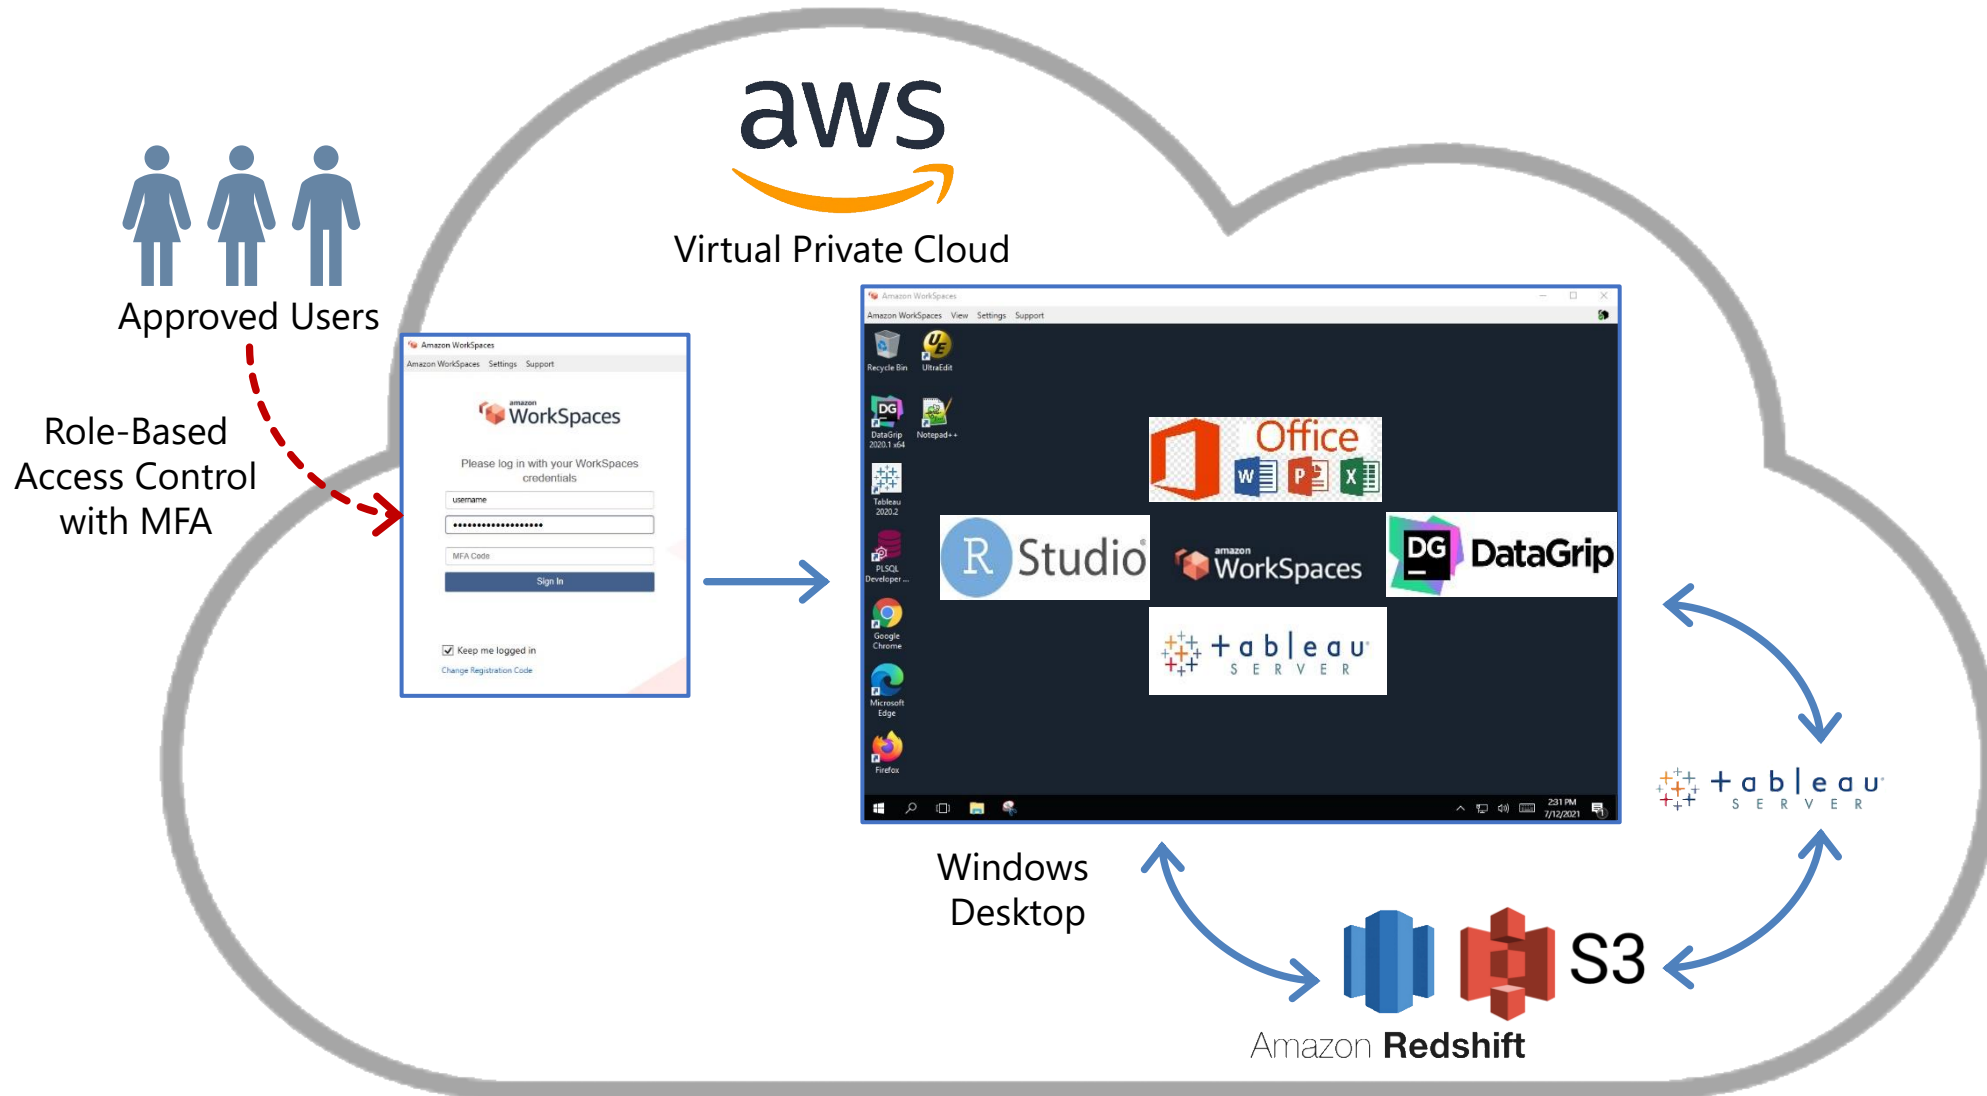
aws

Virtual Private Cloud

Approved Users

Role-Based Access Control with MFA

Amazon WorkSpaces
Amazon WorkSpaces Settings Support
amazon WorkSpaces
Please log in with your WorkSpaces credentials
username
••••••••••••••••••••
MFA Code
Sign In
Keep me logged in
Change Registration Code

Amazon WorkSpaces
Amazon WorkSpaces View Settings Support
Recycle Bin
UltraEdit
DataGrip 2020.1 x64
Notepad++
Tableau 2020.2
PLSQL Developer ...
Google Chrome
Microsoft Edge
Firefox

Office
R Studio
amazon WorkSpaces
DG DataGrip
tableau SERVER

2:31 PM 7/12/2021

Windows Desktop

tableau SERVER

S3

Amazon Redshift